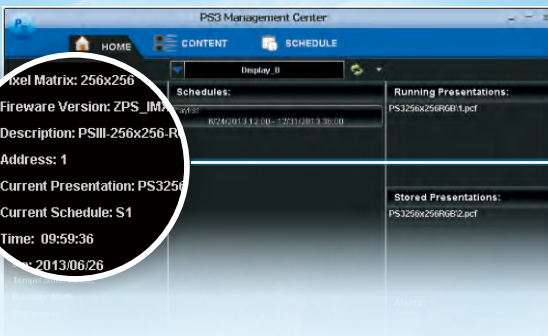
PS3 Management Center

HOME

CONTENT

SCHEDULE

Display_0

ixel Matrix: 256x256

Fireware Version: ZPS_IM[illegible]

Description: PSIII-256x256-R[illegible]

Address: 1

Current Presentation: PS325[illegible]

Current Schedule: S1

Time: 09:59:36

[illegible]: 2013/06/26

Schedules:

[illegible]

6/24/2013 12:00 - 12/31/2013 36:00

Running Presentations:

PS3256x256RGB1.pcf

Stored Presentations:

PS3256x256RGB2.pcf